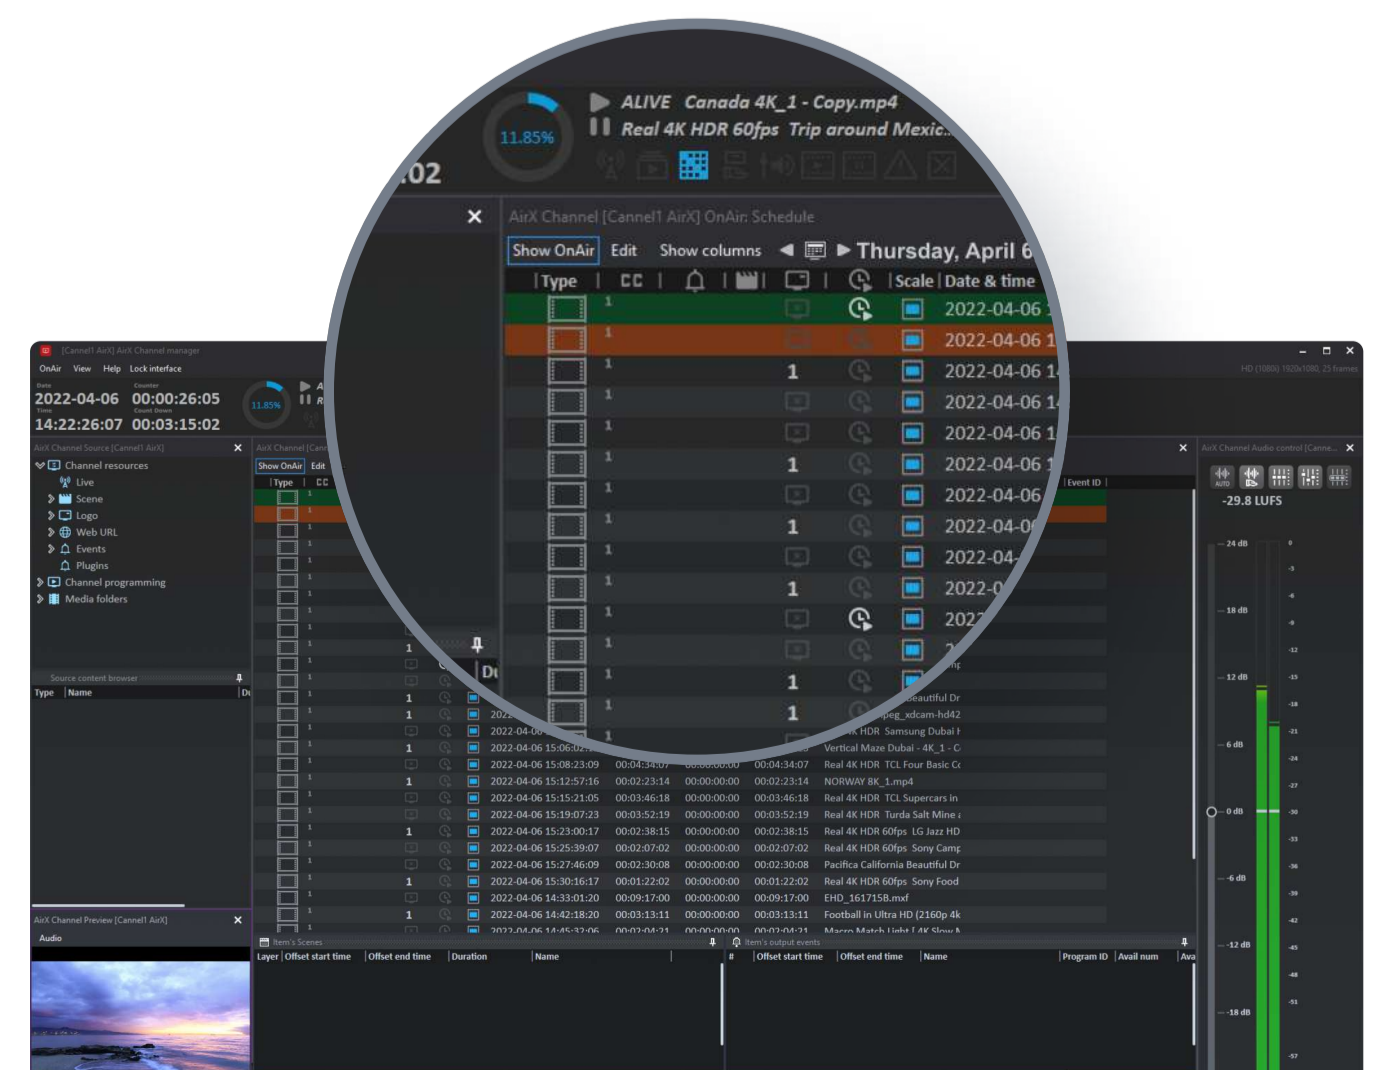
11.85%
ALIVE Canada 4K_1 - Copy.mp4
Real 4K HDR 60fps Trip around Mexic
:02
AirX Channel [Cannel1 AirX] OnAir Schedule
Show OnAir Edit Show columns Thursday, April 6
Type | CC | Scale | Date & time
2022-04-06
2022-04-06 1
2022-04-06 1
2022-04-06 1
2022-04-06 1
2022-04-06 1
2022-04-06
2022-04-0
2022-04-
2022-0
202

[Cannel1 AirX] AirX Channel manager
OnAir View Help Lock interface
2022-04-06 00:00:26:05
14:22:26:07 00:03:15:02
AirX Channel Source [Cannel1 AirX]
Channel resources
Live
Scene
Logo
Web URL
Events
Plugins
Channel programming
Media folders
Source content browser
Type | Name
AirX Channel Preview [Cannel1 AirX]
Audio

| Date & time | Duration | | | Name |
|---|---|---|---|---|
| 2022-04-06 15:06:02 | | | | Vertical Maze Dubai - 4K_1 - C |
| 2022-04-06 15:08:23:09 | 00:04:34:07 | 00:00:00:00 | 00:04:34:07 | Real 4K HDR TCL Four Basic Cc |
| 2022-04-06 15:12:57:16 | 00:02:23:14 | 00:00:00:00 | 00:02:23:14 | NORWAY 8K_1.mp4 |
| 2022-04-06 15:15:21:05 | 00:03:46:18 | 00:00:00:00 | 00:03:46:18 | Real 4K HDR TCL Supercars in |
| 2022-04-06 15:19:07:23 | 00:03:52:19 | 00:00:00:00 | 00:03:52:19 | Real 4K HDR Turda Salt Mine |
| 2022-04-06 15:23:00:17 | 00:02:38:15 | 00:00:00:00 | 00:02:38:15 | Real 4K HDR 60fps LG Jazz HD |
| 2022-04-06 15:25:39:07 | 00:02:07:02 | 00:00:00:00 | 00:02:07:02 | Real 4K HDR 60fps Sony Camp |
| 2022-04-06 15:27:46:09 | 00:02:30:08 | 00:00:00:00 | 00:02:30:08 | Pacifica California Beautiful Dr |
| 2022-04-06 15:30:16:17 | 00:01:22:02 | 00:00:00:00 | 00:01:22:02 | Real 4K HDR 60fps Sony Food |
| 2022-04-06 14:33:01:20 | 00:09:17:00 | 00:00:00:00 | 00:09:17:00 | EHD_161715B.mxf |
| 2022-04-06 14:42:18:20 | 00:03:13:11 | 00:00:00:00 | 00:03:13:11 | Football in Ultra HD (2160p 4k |

Beautiful Dr
peg_xdcam-hd42
HDR Samsung Dubai
Event ID
Item's Scenes
Layer | Offset start time | Offset end time | Duration | Name
Item's output events
# | Offset start time | Offset end time | Name | Program ID | Avail num | Ava
AirX Channel Audio control [Canne...
HD (1080) 1920x1080, 25 frames
AUTO
-29.8 LUFS
-24 dB
-18 dB
-12 dB
-6 dB
0 dB
-6 dB
-12 dB
-18 dB
0 -3 -6 -9 -12 -15 -18 -21 -24 -27 -30 -33 -36 -39 -42 -45 -48 -51 -57